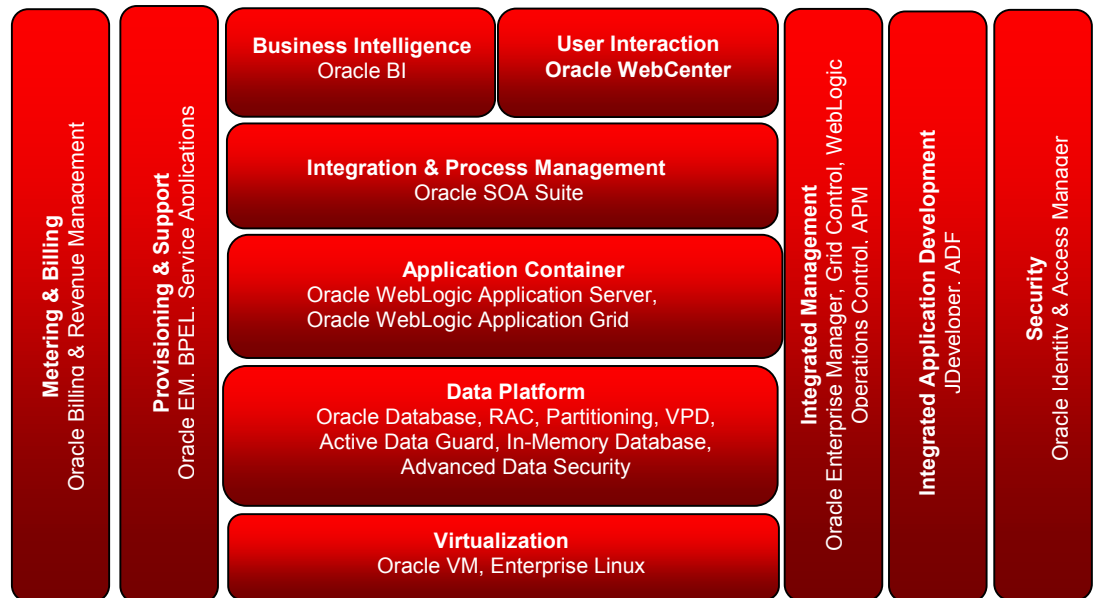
Metering & Billing
Oracle Billing & Revenue Management

Provisioning & Support
Oracle EM, BPEL, Service Applications

Business Intelligence
Oracle BI

User Interaction
Oracle WebCenter

Integration & Process Management
Oracle SOA Suite

Application Container
Oracle WebLogic Application Server, Oracle WebLogic Application Grid

Data Platform
Oracle Database, RAC, Partitioning, VPD, Active Data Guard, In-Memory Database, Advanced Data Security

Virtualization
Oracle VM, Enterprise Linux

Integrated Management
Oracle Enterprise Manager, Grid Control, WebLogic Operations Control, APM

Integrated Application Development
JDeveloper, ADF

Security
Oracle Identity & Access Manager